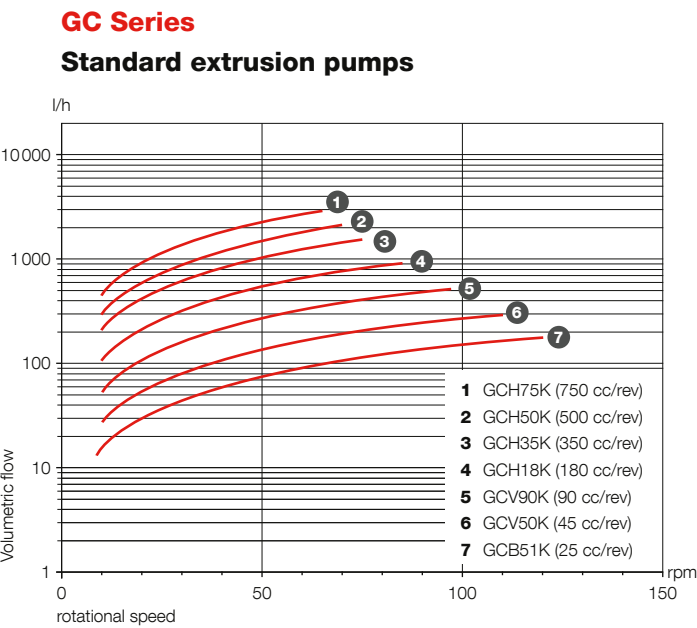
GC Series

Standard extrusion pumps

l/h

10 000

1 000

100

10

1

Volumetric flow

1

2

3

4

5

6

7

1 GCH75K (750 cc/rev)
2 GCH50K (500 cc/rev)
3 GCH35K (350 cc/rev)
4 GCH18K (180 cc/rev)
5 GCV90K (90 cc/rev)
6 GCV50K (45 cc/rev)
7 GCB51K (25 cc/rev)

0

50

100

150

rpm

rotational speed